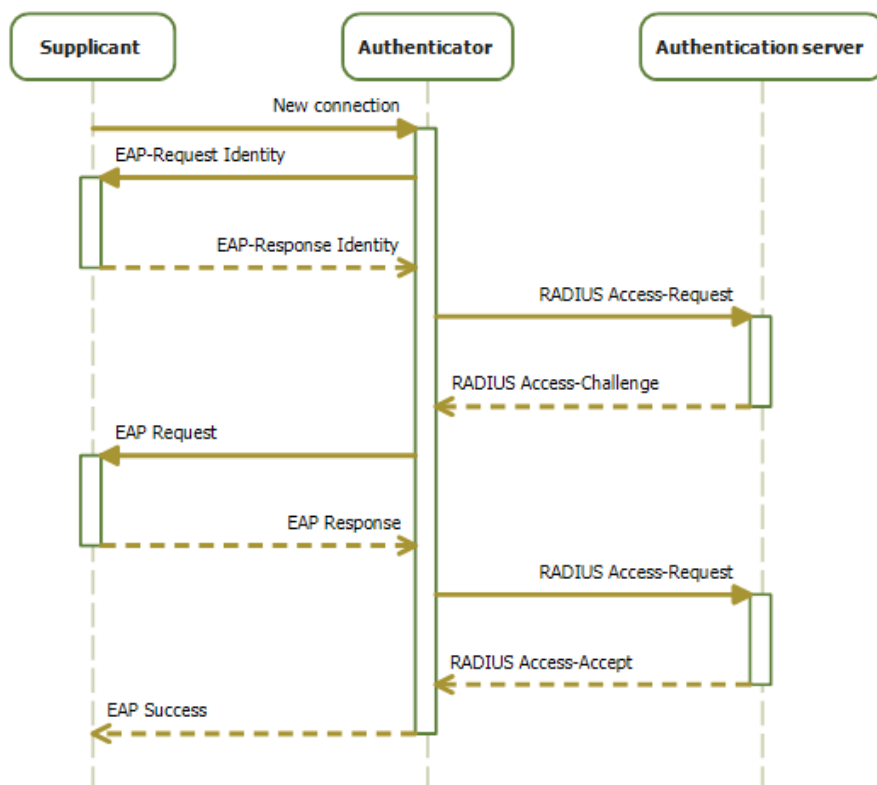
Supplicant

Authenticator

Authentication server

New connection

EAP-Request Identity

EAP-Response Identity

RADIUS Access-Request

RADIUS Access-Challenge

EAP Request

EAP Response

RADIUS Access-Request

RADIUS Access-Accept

EAP Success